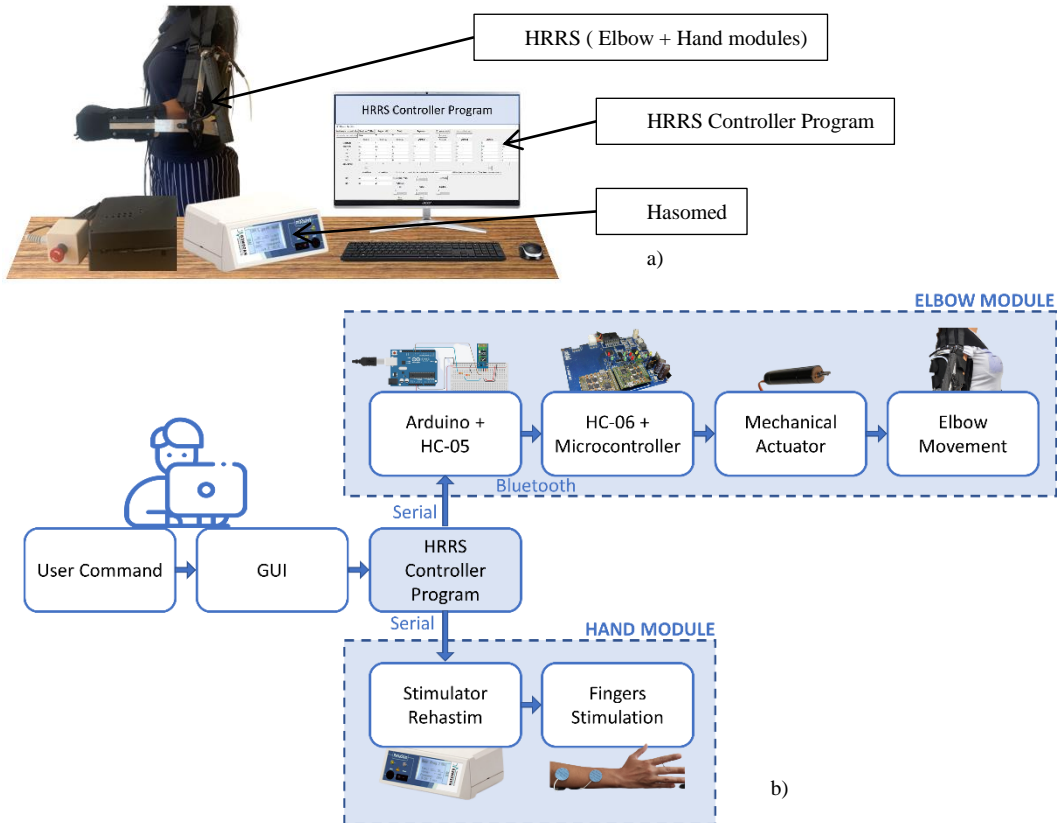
HRRS ( Elbow + Hand modules)

HRRS Controller Program

HRRS Controller Program

Hasomed

a)

ELBOW MODULE

Arduino + HC-05

HC-06 + Microcontroller

Mechanical Actuator

Elbow Movement

Bluetooth

Serial

User Command

GUI

HRRS Controller Program

Serial

HAND MODULE

Stimulator Rehastim

Fingers Stimulation

b)